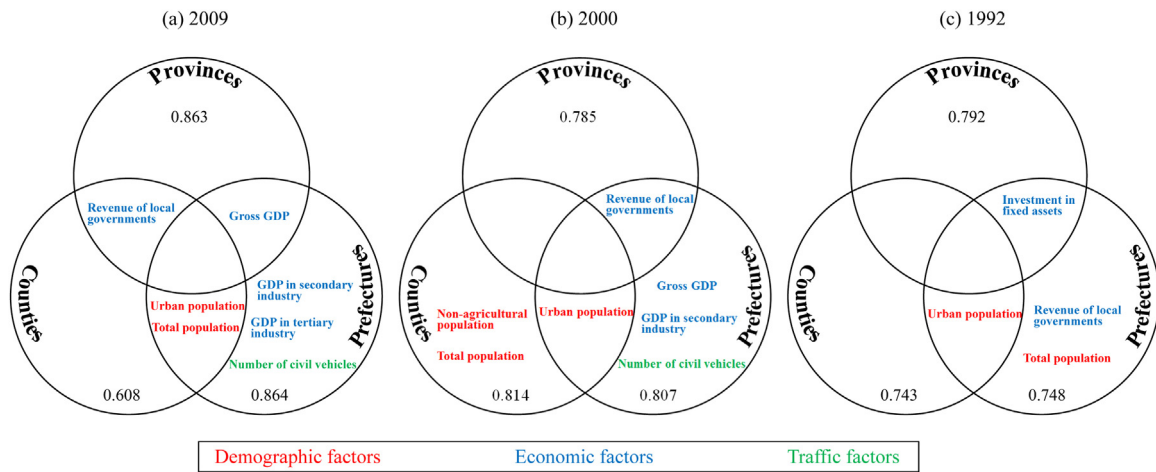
(a) 2009

Provinces

0.863

Revenue of local governments

Gross GDP

Counties

Prefectures

Urban population

Total population

GDP in secondary industry

GDP in tertiary industry

Number of civil vehicles

0.608

0.864

(b) 2000

Provinces

0.785

Revenue of local governments

Counties

Prefectures

Non-agricultural population

Total population

Urban population

Gross GDP

GDP in secondary industry

Number of civil vehicles

0.814

0.807

(c) 1992

Provinces

0.792

Investment in fixed assets

Counties

Prefectures

Urban population

Revenue of local governments

Total population

0.743

0.748

Demographic factors Economic factors Traffic factors